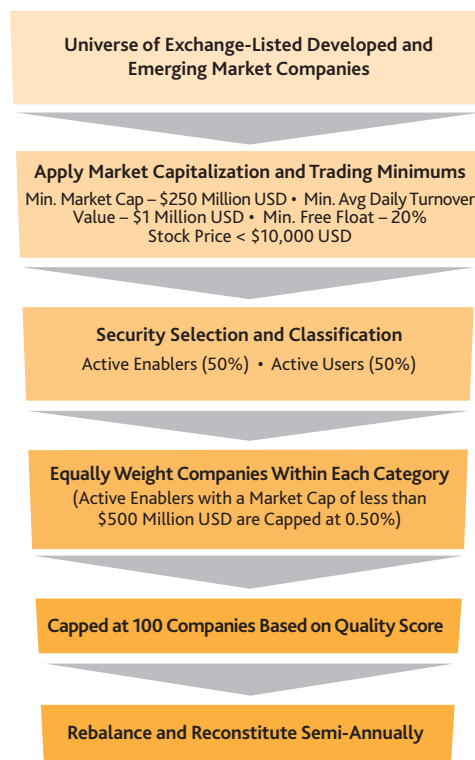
Universe of Exchange-Listed Developed and Emerging Market Companies

Apply Market Capitalization and Trading Minimums
Min. Market Cap – $250 Million USD • Min. Avg Daily Turnover Value – $1 Million USD • Min. Free Float – 20%
Stock Price < $10,000 USD

Security Selection and Classification
Active Enablers (50%) • Active Users (50%)

Equally Weight Companies Within Each Category
(Active Enablers with a Market Cap of less than $500 Million USD are Capped at 0.50%)

Capped at 100 Companies Based on Quality Score

Rebalance and Reconstitute Semi-Annually